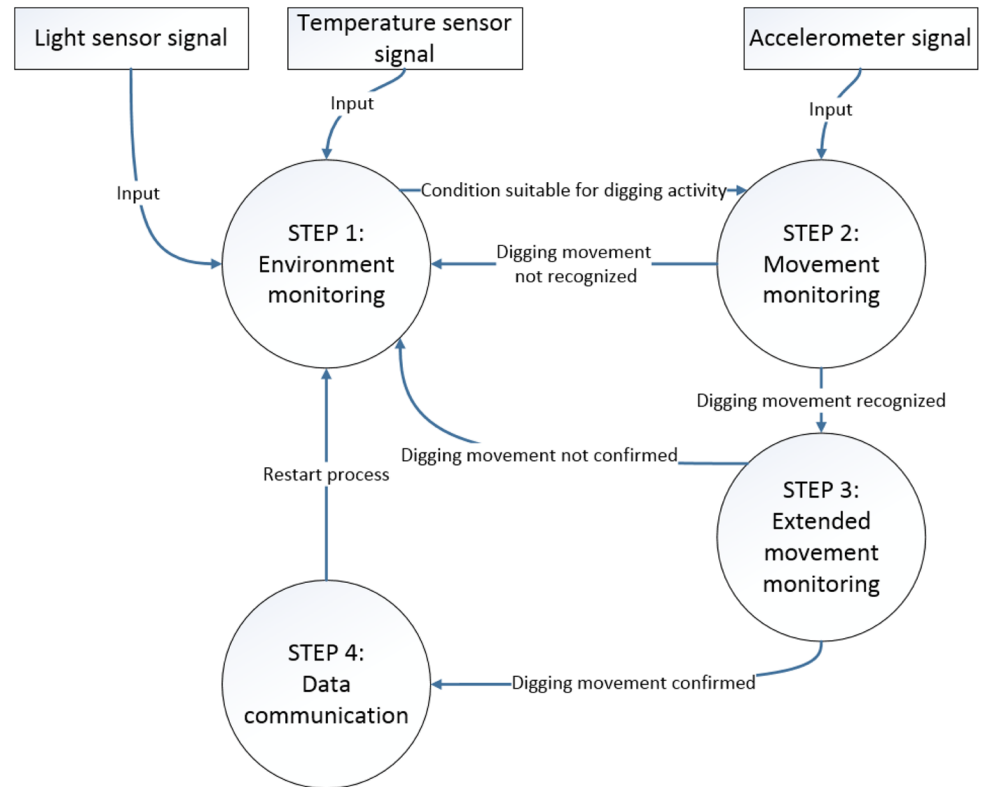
Light sensor signal

Temperature sensor signal

Accelerometer signal

Input

Input

Input

Condition suitable for digging activity

STEP 1: Environment monitoring

Digging movement not recognized

STEP 2: Movement monitoring

Digging movement recognized

Digging movement not confirmed

Restart process

STEP 3: Extended movement monitoring

STEP 4: Data communication

Digging movement confirmed